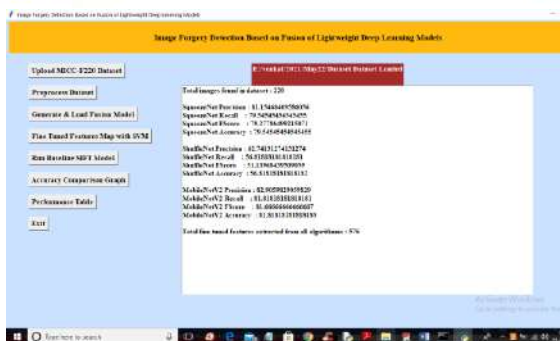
Image Forgery Detection Based on Fusion of Lightweight Deep Learning Models

Image Forgery Detection Based on Fusion of Lightweight Deep Learning Models

Upload MICC-F220 Dataset

Preprocess Dataset

Generate & Load Fusion Model

Fine Tuned Features Map with SVM

Run Baseline SIFT Model

Accuracy Comparison Graph

Performance Table

Exit

E:/venkat/2021/May22/Dataset Dataset Loaded

Total images found in dataset : 220

SqueezeNet Precision : 81.15468493500876
SqueezeNet Recall : 79.54545454545455
SqueezeNet FScore : 79.27786095215871
SqueezeNet Accuracy : 79.54545454545455

ShuffleNet Precision : 62.74131274131274
ShuffleNet Recall : 56.81818181818181
ShuffleNet FScore : 51.11904295980855
ShuffleNet Accuracy : 56.81818181818182

MobileNetV2 Precision : 82.90598290598290
MobileNetV2 Recall : 81.81818181818181
MobileNetV2 FScore : 81.66666666666667
MobileNetV2 Accuracy : 81.81818181818183

Total fine tuned features extracted from all algorithms : 576

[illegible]

Type here to search